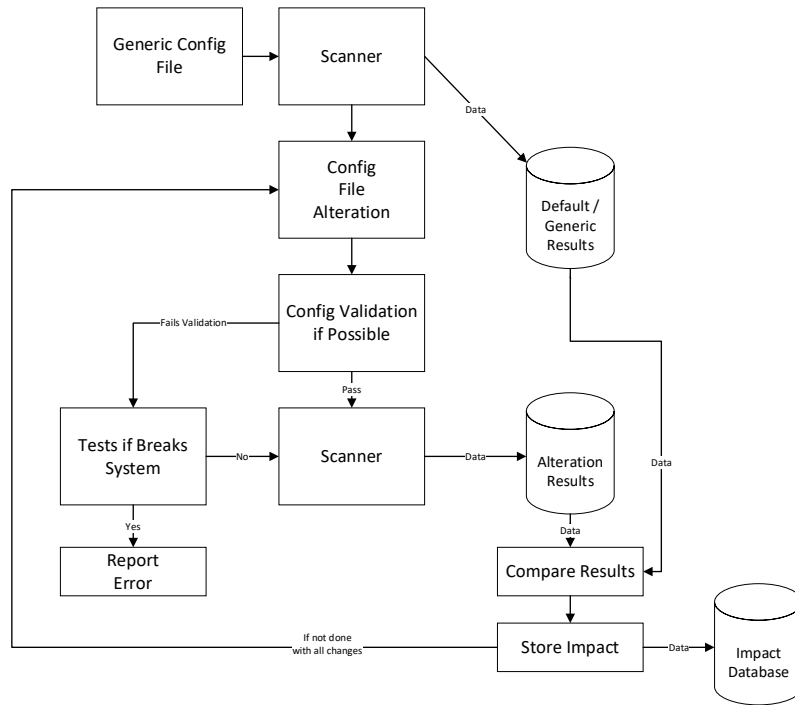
Generic Config File

Scanner

Data

Config File Alteration

Default / Generic Results

Config Validation if Possible

Fails Validation

Pass

Tests if Breaks System

No

Scanner

Data

Alteration Results

Data

Yes

Data

Report Error

Compare Results

If not done with all changes

Store Impact

Data

Impact Database